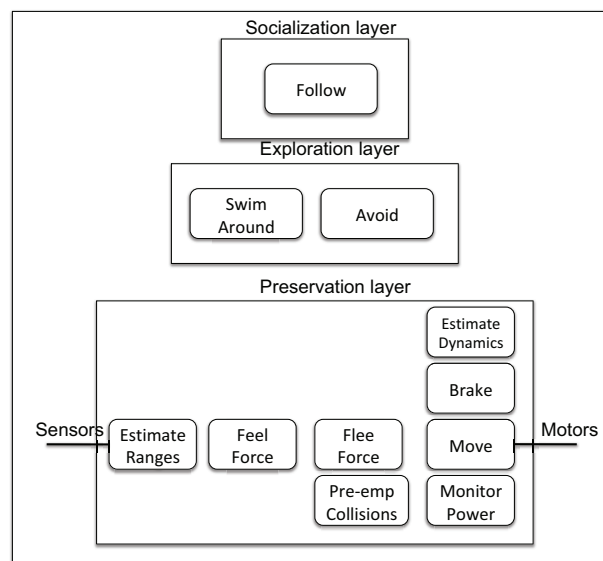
Socialization layer

Follow

Exploration layer

Swim Around

Avoid

Preservation layer

Estimate Dynamics

Brake

Sensors

Estimate Ranges

Feel Force

Flee Force

Move

Motors

Pre-emp Collisions

Monitor Power